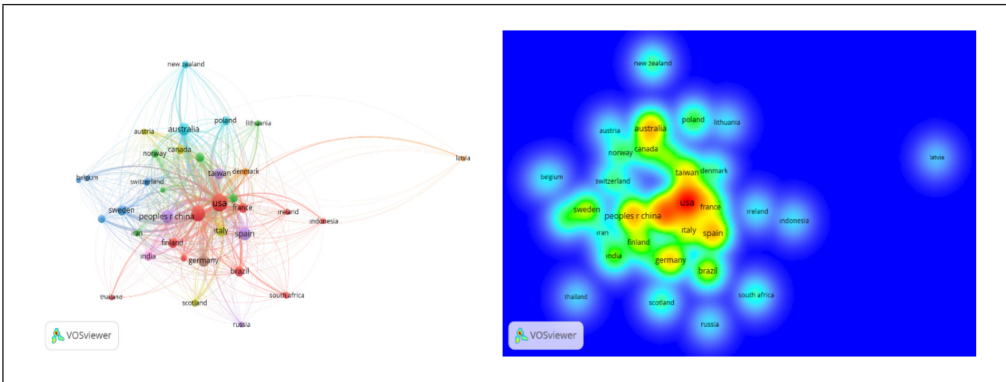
new zealand
poland
lithuania
austria
australia
canada
norway
latvia
belgium
switzerland
taiwan
denmark
usa
sweden
peoples r china
france
ireland
indonesia
iran
italy
spain
finland
india
germany
brazil
thailand
scotland
south africa
russia
VOSviewer

new zealand
poland
lithuania
austria
australia
norway
canada
latvia
belgium
switzerland
taiwan
denmark
usa
sweden
peoples r china
france
ireland
indonesia
iran
italy
spain
finland
india
germany
brazil
thailand
scotland
south africa
russia
VOSviewer